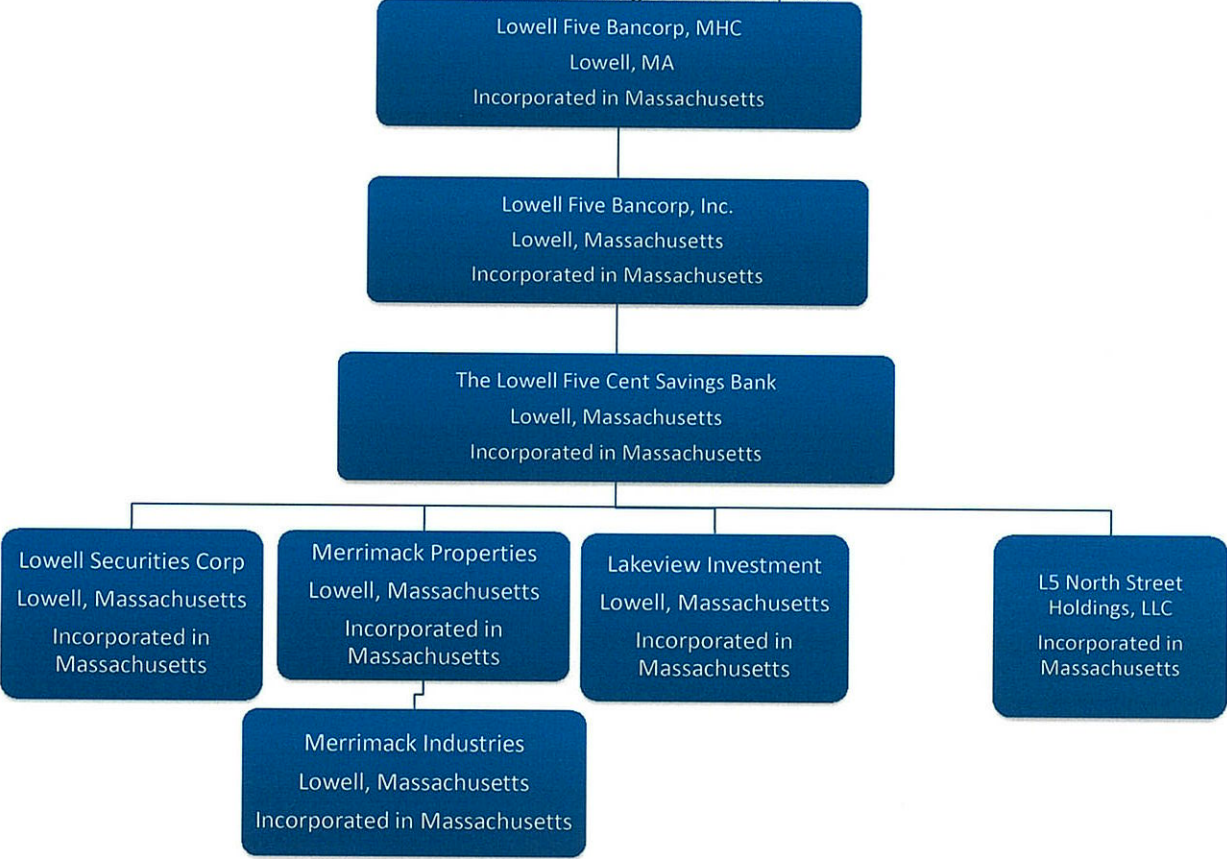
Lowell Five Bancorp, MHC
Lowell, MA
Incorporated in Massachusetts

Lowell Five Bancorp, Inc.
Lowell, Massachusetts
Incorporated in Massachusetts

The Lowell Five Cent Savings Bank
Lowell, Massachusetts
Incorporated in Massachusetts

Lowell Securities Corp
Lowell, Massachusetts
Incorporated in Massachusetts

Merrimack Properties
Lowell, Massachusetts
Incorporated in Massachusetts

Merrimack Industries
Lowell, Massachusetts
Incorporated in Massachusetts

Lakeview Investment
Lowell, Massachusetts
Incorporated in Massachusetts

L5 North Street Holdings, LLC
Incorporated in Massachusetts